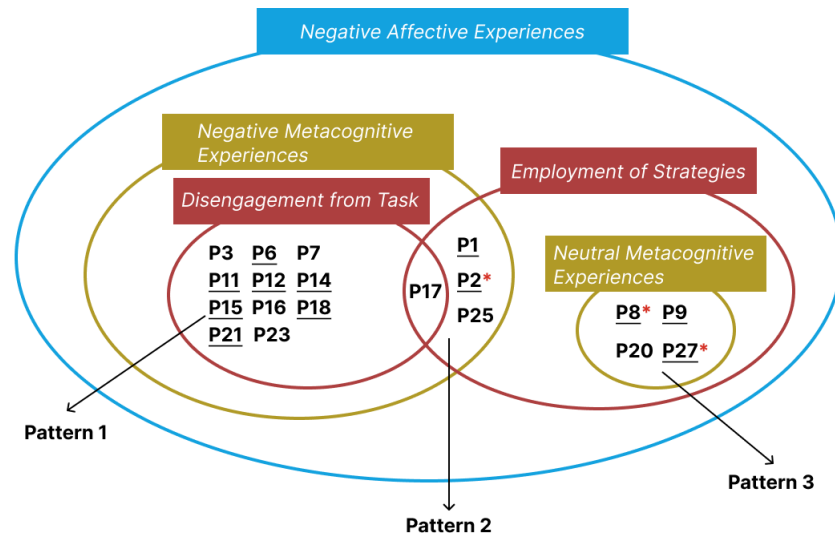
Negative Affective Experiences

Negative Metacognitive Experiences

Employment of Strategies

Disengagement from Task

P3 P6 P7
P11 P12 P14
P15 P16 P18
P21 P23

P17

P1
P2*
P25

Neutral Metacognitive Experiences

P8* P9
P20 P27*

Pattern 1

Pattern 2

Pattern 3